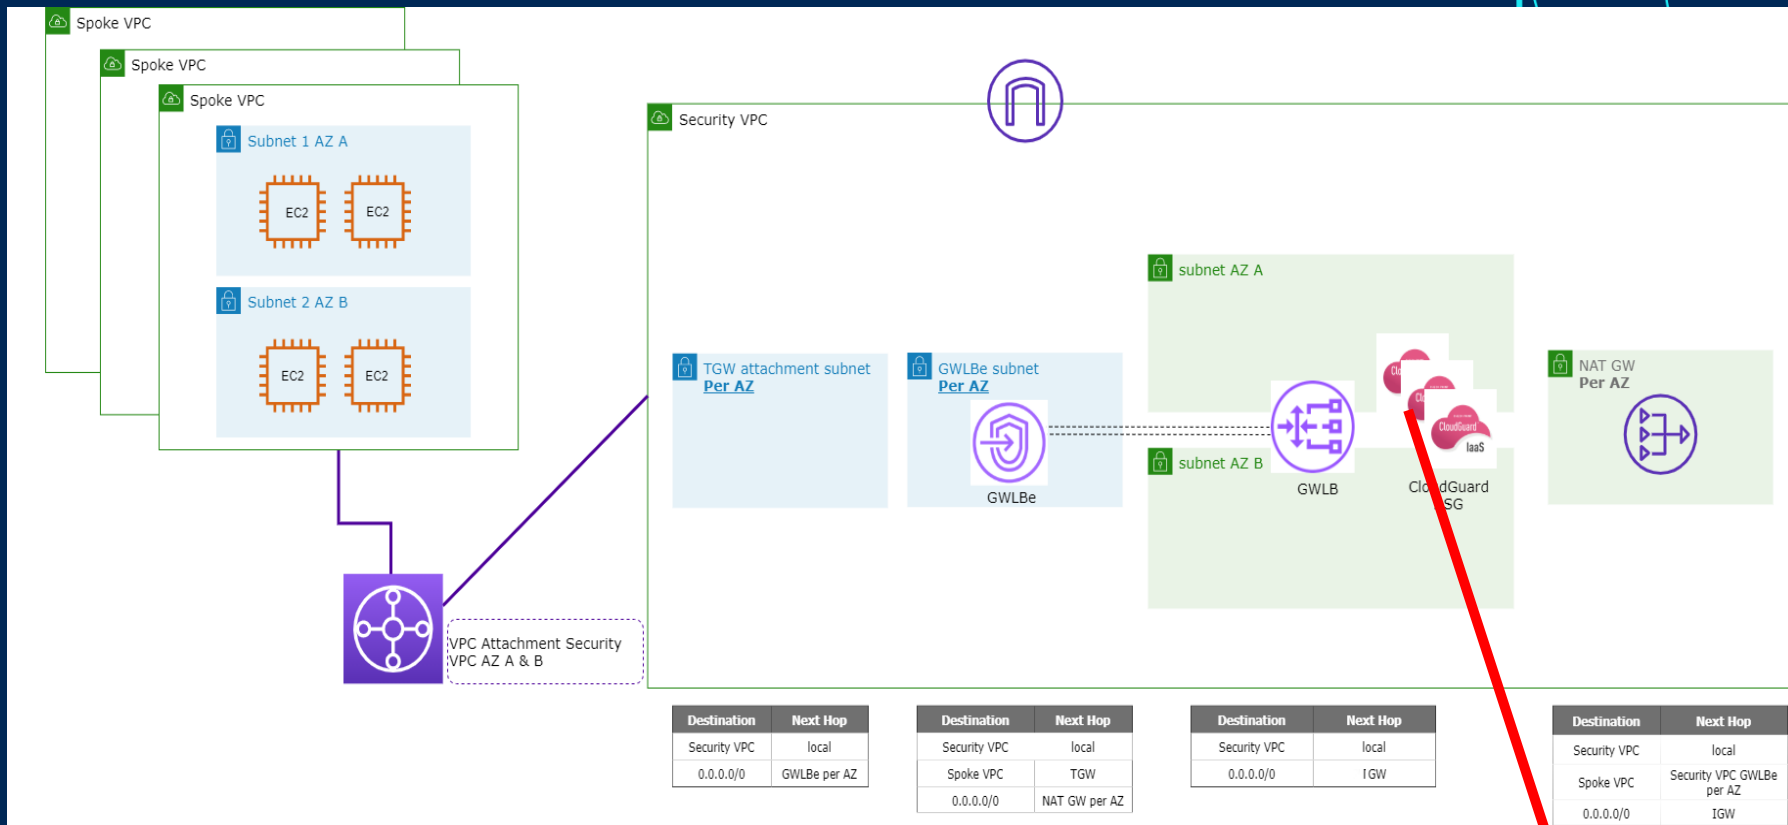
Spoke VPC

Spoke VPC

Spoke VPC

Subnet 1 AZ A

EC2

EC2

Subnet 2 AZ B

EC2

EC2

Security VPC

subnet AZ A

TGW attachment subnet
Per AZ

GWLBe subnet
Per AZ

NAT GW
Per AZ

CloudGuard
IaaS

subnet AZ B

GWLBe

GWLB

Clo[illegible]dGuard
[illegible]SG

VPC Attachment Security
VPC AZ A & B

| Destination | Next Hop |
|---|---|
| Security VPC | local |
| 0.0.0.0/0 | GWLBe per AZ |

| Destination | Next Hop |
|---|---|
| Security VPC | local |
| Spoke VPC | TGW |
| 0.0.0.0/0 | NAT GW per AZ |

| Destination | Next Hop |
|---|---|
| Security VPC | local |
| 0.0.0.0/0 | IGW |

| Destination | Next Hop |
|---|---|
| Security VPC | local |
| Spoke VPC | Security VPC GWLBe per AZ |
| 0.0.0.0/0 | IGW |